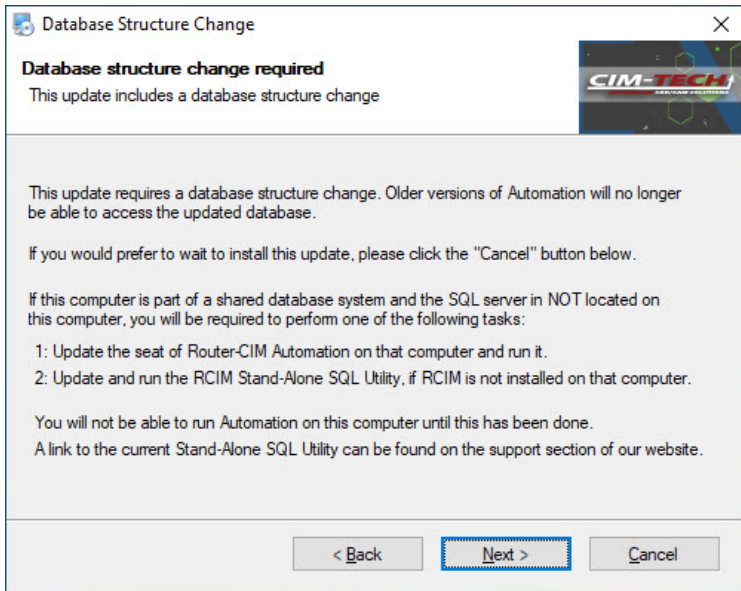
Database Structure Change

×

Database structure change required

This update includes a database structure change

CIM-TECH

CAD/CAM SOLUTIONS

This update requires a database structure change. Older versions of Automation will no longer be able to access the updated database.

If you would prefer to wait to install this update, please click the "Cancel" button below.

If this computer is part of a shared database system and the SQL server in NOT located on this computer, you will be required to perform one of the following tasks:

1: Update the seat of Router-CIM Automation on that computer and run it.

2: Update and run the RCIM Stand-Alone SQL Utility, if RCIM is not installed on that computer.

You will not be able to run Automation on this computer until this has been done.

A link to the current Stand-Alone SQL Utility can be found on the support section of our website.

< Back

Next >

Cancel